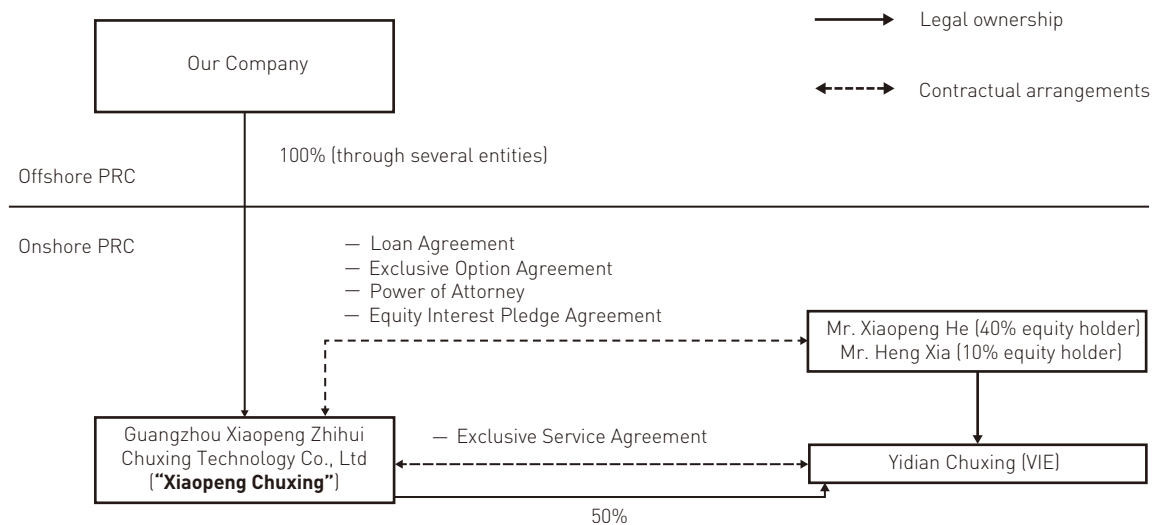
Legal ownership

Contractual arrangements

Our Company

100% (through several entities)

Offshore PRC

Onshore PRC

— Loan Agreement
— Exclusive Option Agreement
— Power of Attorney
— Equity Interest Pledge Agreement

Mr. Xiaopeng He (40% equity holder)
Mr. Heng Xia (10% equity holder)

Guangzhou Xiaopeng Zhihui Chuxing Technology Co., Ltd ("Xiaopeng Chuxing")

— Exclusive Service Agreement

Yidian Chuxing (VIE)

50%